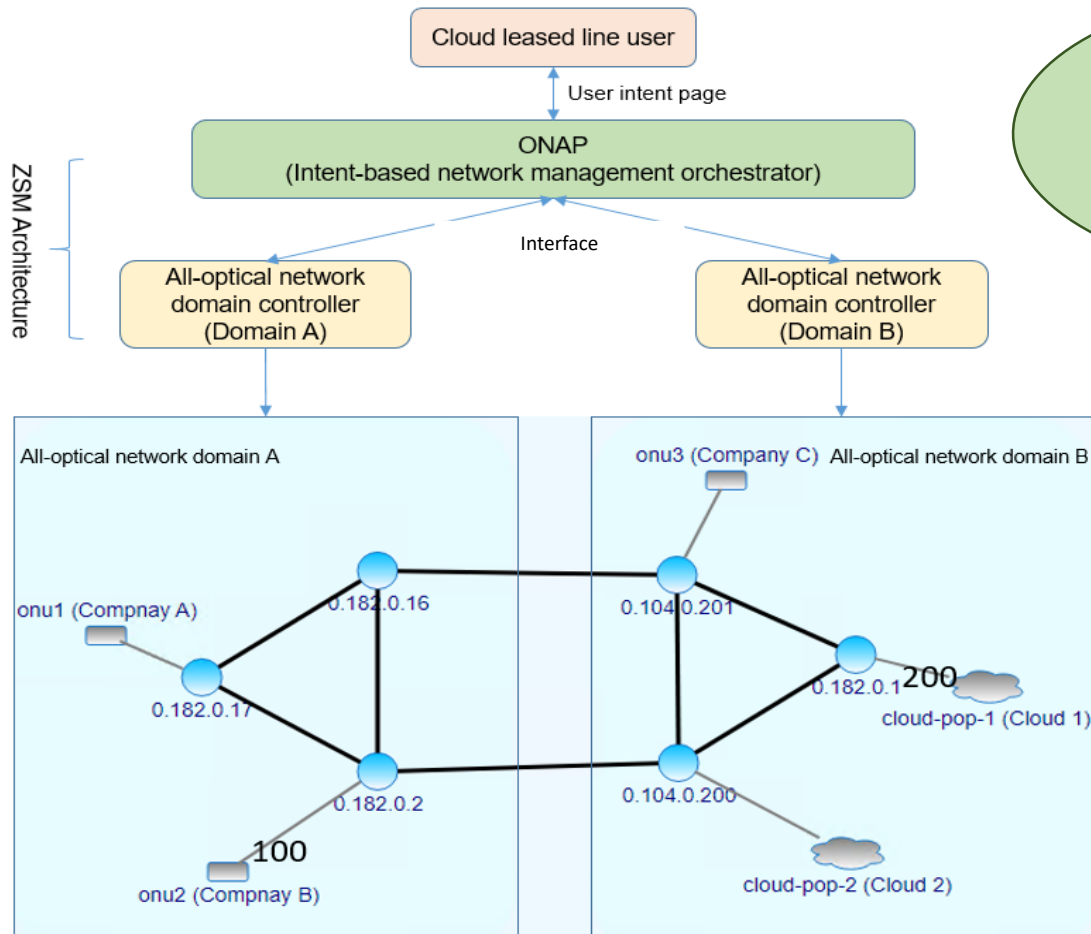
Cloud leased line user

User intent page

ONAP
(Intent-based network management orchestrator)

ZSM Architecture

Interface

All-optical network domain controller (Domain A)

All-optical network domain controller (Domain B)

All-optical network domain A

onu3 (Company C) All-optical network domain B

onu1 (Compnay A)

0.182.0.16

0.104.0.201

0.182.0.17

0.182.0.1

200

cloud-pop-1 (Cloud 1)

0.182.0.2

0.104.0.200

100

onu2 (Compnay B)

cloud-pop-2 (Cloud 2)